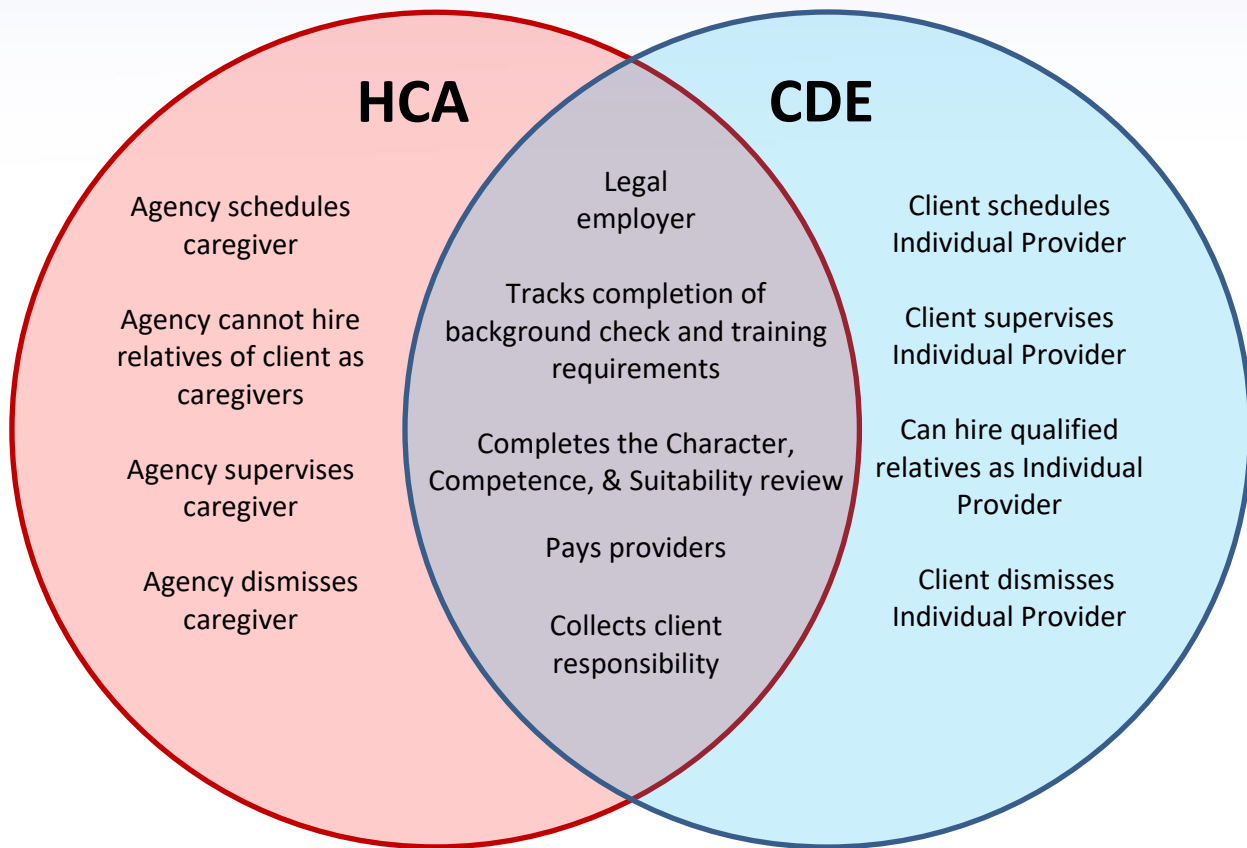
HCA

Agency schedules caregiver

Agency cannot hire relatives of client as caregivers

Agency supervises caregiver

Agency dismisses caregiver

Legal employer

Tracks completion of background check and training requirements

Completes the Character, Competence, & Suitability review

Pays providers

Collects client responsibility

CDE

Client schedules Individual Provider

Client supervises Individual Provider

Can hire qualified relatives as Individual Provider

Client dismisses Individual Provider